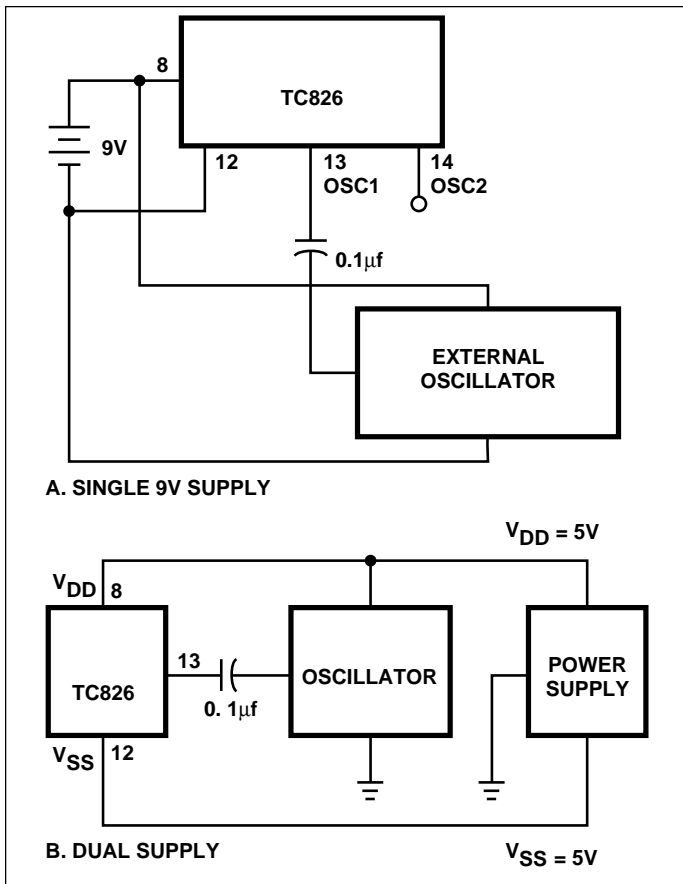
8

TC826

9V

12

13
OSC1

14
OSC2

$0.1\mu f$

EXTERNAL OSCILLATOR

A. SINGLE 9V SUPPLY

$V_{DD} = 5V$

$V_{DD}$ 8

TC826

13

$0. 1\mu f$

OSCILLATOR

POWER SUPPLY

$V_{SS}$ 12

B. DUAL SUPPLY

$V_{SS} = 5V$